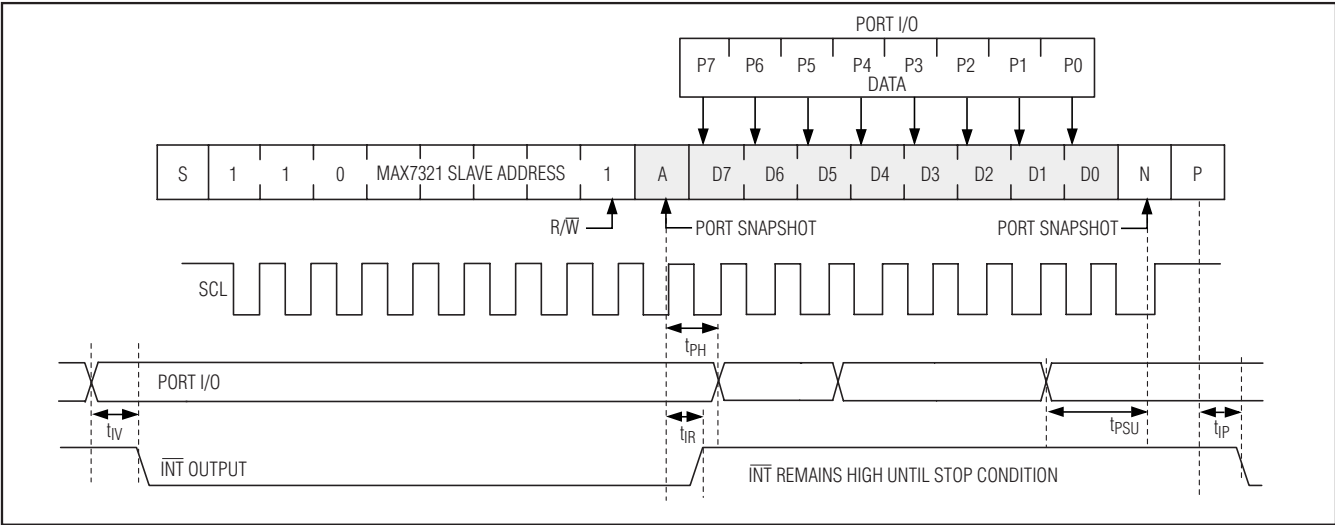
PORT I/O

P7 P6 P5 P4 P3 P2 P1 P0

DATA

S 1 1 0 MAX7321 SLAVE ADDRESS 1 A D7 D6 D5 D4 D3 D2 D1 D0 N P

$R/\overline{W}$

PORT SNAPSHOT

PORT SNAPSHOT

SCL

$t_{PH}$

PORT I/O

$t_{IV}$

$t_{IR}$

$t_{PSU}$

$t_{IP}$

$\overline{INT}$ OUTPUT

$\overline{INT}$ REMAINS HIGH UNTIL STOP CONDITION